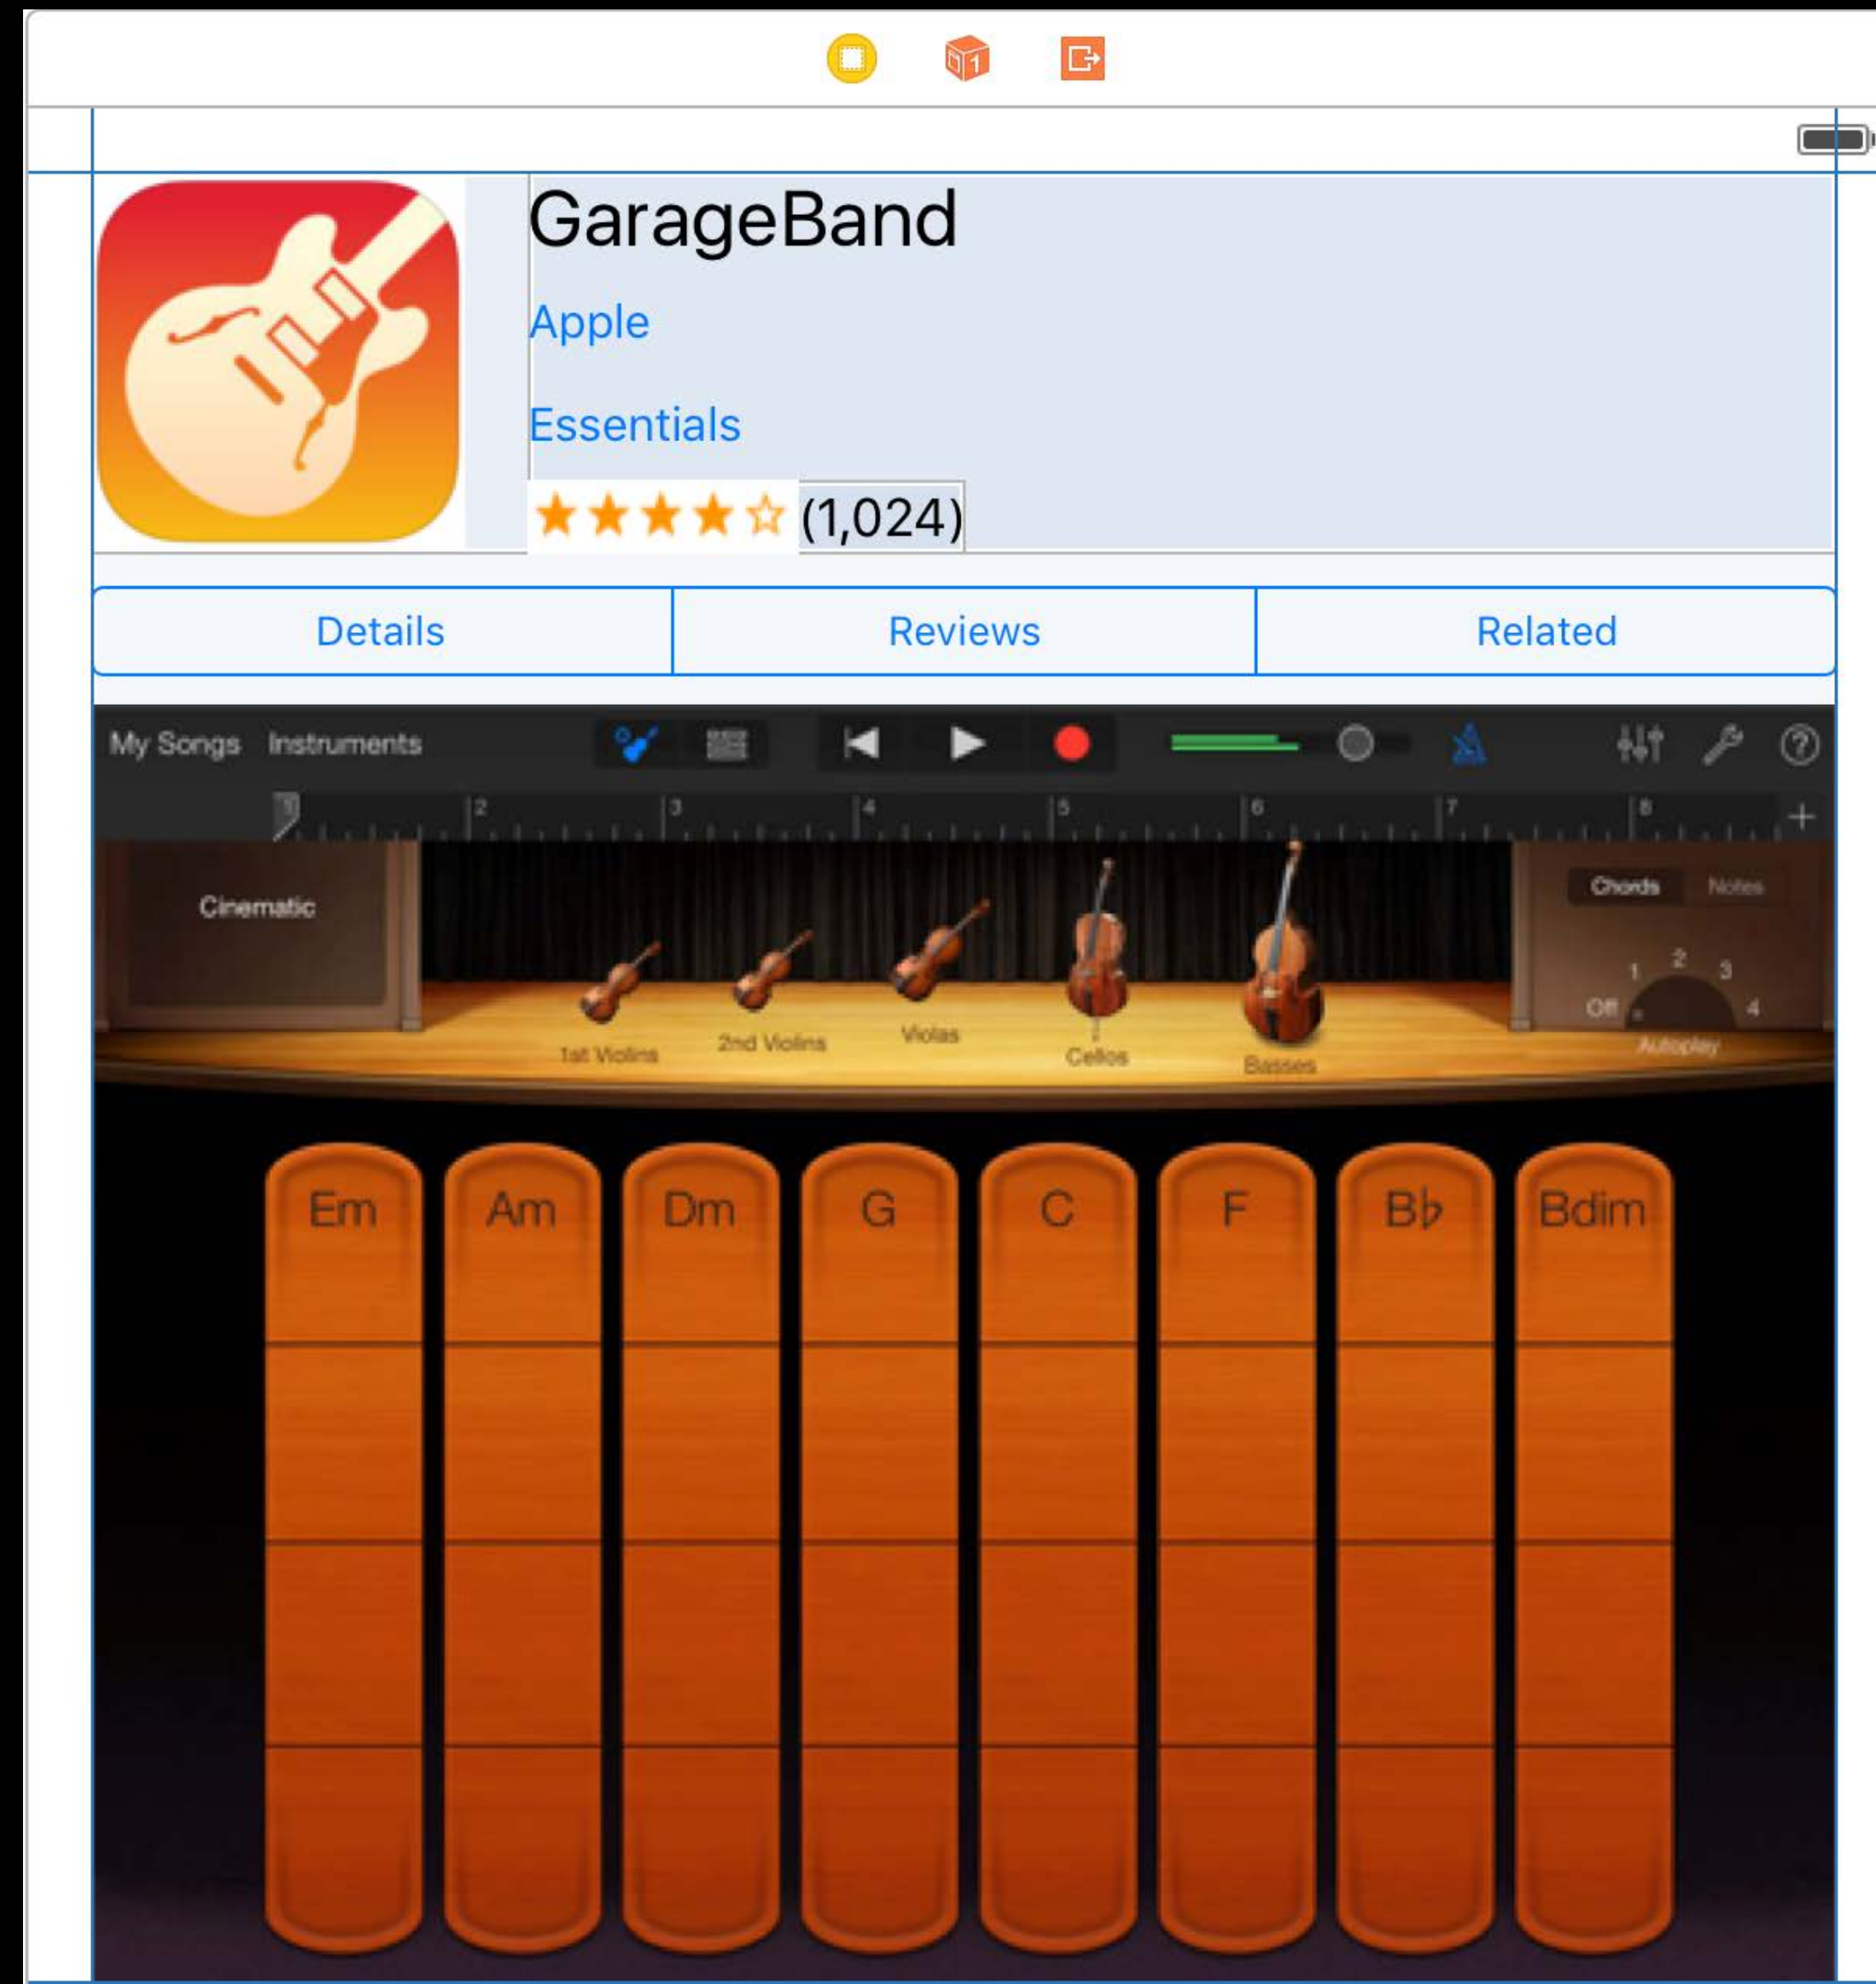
GarageBand

Apple

Essentials

★★★★☆ (1,024)

Details | Reviews | Related

My Songs Instruments

2 3 4 5 6 7 8

Cinematic

Chords Notes

1 2 3 Off 4 Autoplay

1st Violins 2nd Violins Violas Cellos Basses

Em Am Dm G C F B♭ Bdim